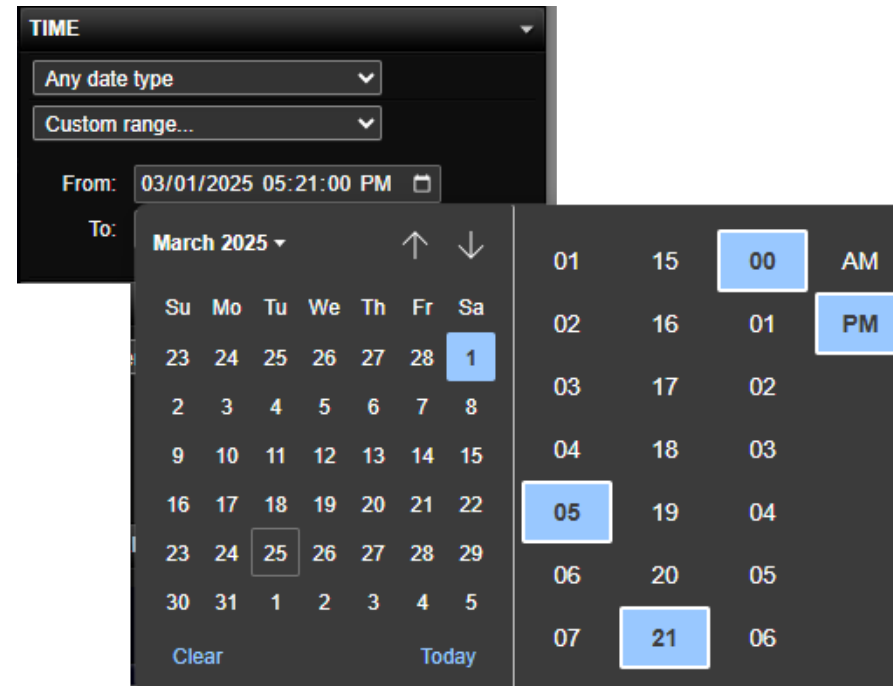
TIME

Any date type

Custom range...

From: 03/01/2025 05:21:00 PM

To:

March 2025

| Su | Mo | Tu | We | Th | Fr | Sa |
|---|---|---|---|---|---|---|
| 23 | 24 | 25 | 26 | 27 | 28 | 1 |
| 2 | 3 | 4 | 5 | 6 | 7 | 8 |
| 9 | 10 | 11 | 12 | 13 | 14 | 15 |
| 16 | 17 | 18 | 19 | 20 | 21 | 22 |
| 23 | 24 | 25 | 26 | 27 | 28 | 29 |
| 30 | 31 | 1 | 2 | 3 | 4 | 5 |

Clear Today

| | | | |
|---|---|---|---|
| 01 | 15 | 00 | AM |
| 02 | 16 | 01 | PM |
| 03 | 17 | 02 | |
| 04 | 18 | 03 | |
| 05 | 19 | 04 | |
| 06 | 20 | 05 | |
| 07 | 21 | 06 | |